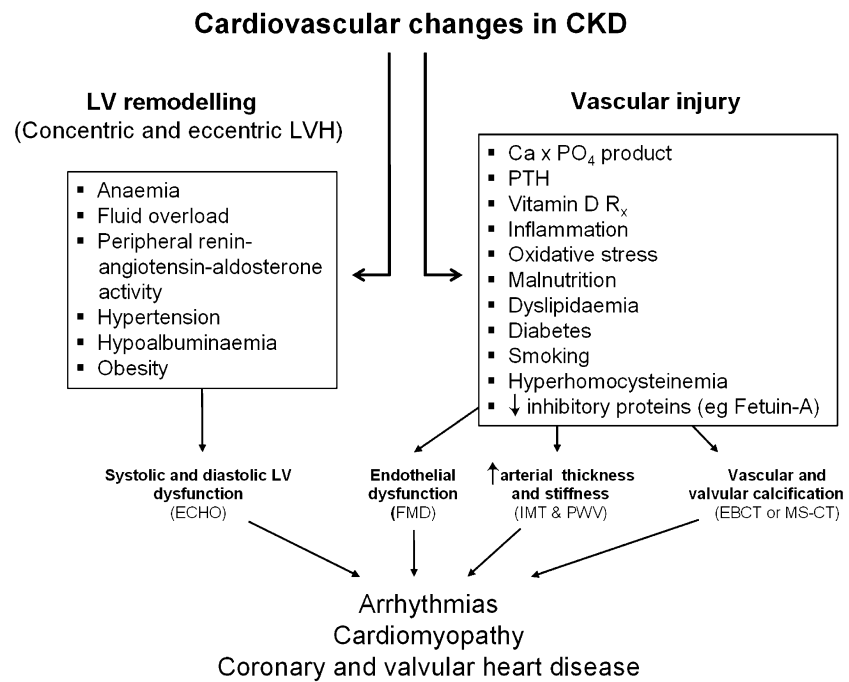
Cardiovascular changes in CKD

LV remodelling
(Concentric and eccentric LVH)

- Anaemia
- Fluid overload
- Peripheral renin-angiotensin-aldosterone activity
- Hypertension
- Hypoalbuminaemia
- Obesity

Vascular injury

- Ca x $PO_4$ product
- PTH
- Vitamin D $R_x$
- Inflammation
- Oxidative stress
- Malnutrition
- Dyslipidaemia
- Diabetes
- Smoking
- Hyperhomocysteinemia
- $\downarrow$ inhibitory proteins (eg Fetuin-A)

Systolic and diastolic LV dysfunction
(ECHO)

Endothelial dysfunction
(FMD)

$\uparrow$arterial thickness and stiffness
(IMT & PWV)

Vascular and valvular calcification
(EBCT or MS-CT)

Arrhythmias
Cardiomyopathy
Coronary and valvular heart disease